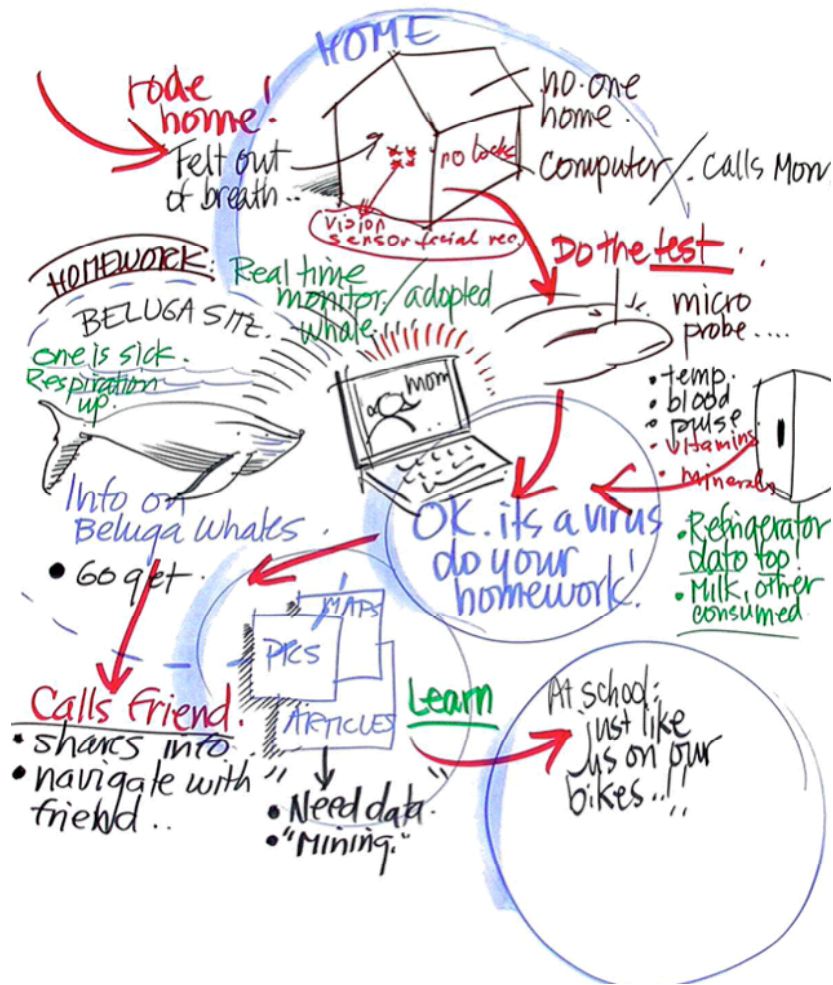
HOME

rode home! Felt out of breath..

no one home.

Computer / Calls Mom

no locks

Vision sensor facial rec.

Do the test.

micro probe....

HOMEWORK: Real time monitor / adopted whale.

BELUGA SITE.

One is sick. Respiration up.

mom

• temp.
• blood
• pulse
• Vitamins
• minerals

Info on Beluga Whales.

• 60 get.

OK. its a virus do your homework!

• Refrigerator data too!
• Milk, other consumed

MAPS

PICS

ARTICLES

• Need data
• "Mining."

Calls Friend.

• shares info
• navigate with friend..

Learn

At school: just like us on our bikes...